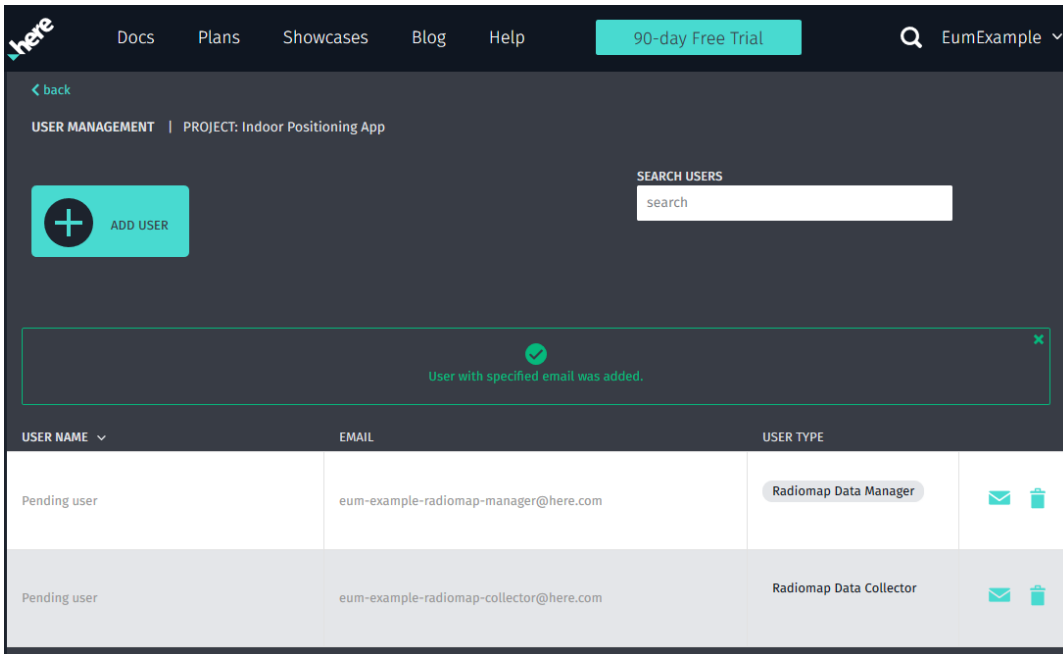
here

Docs Plans Showcases Blog Help 90-day Free Trial EumExample

back

USER MANAGEMENT | PROJECT: Indoor Positioning App

ADD USER

SEARCH USERS

search

User with specified email was added.

| USER NAME | EMAIL | USER TYPE |
|---|---|---|
| Pending user | eum-example-radiomap-manager@here.com | Radiomap Data Manager |
| Pending user | eum-example-radiomap-collector@here.com | Radiomap Data Collector |